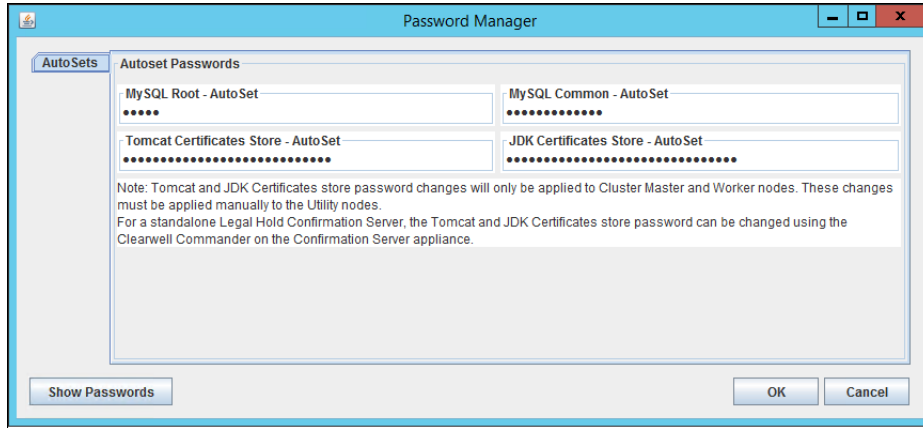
Password Manager

AutoSets

Autoset Passwords

MySQL Root - AutoSet
•••••

MySQL Common - AutoSet
•••••••••••••

Tomcat Certificates Store - AutoSet
••••••••••••••••••••••••••••

JDK Certificates Store - AutoSet
•••••••••••••••••••••••••••••••

Note: Tomcat and JDK Certificates store password changes will only be applied to Cluster Master and Worker nodes. These changes must be applied manually to the Utility nodes.
For a standalone Legal Hold Confirmation Server, the Tomcat and JDK Certificates store password can be changed using the Clearwell Commander on the Confirmation Server appliance.

Show Passwords

OK

Cancel